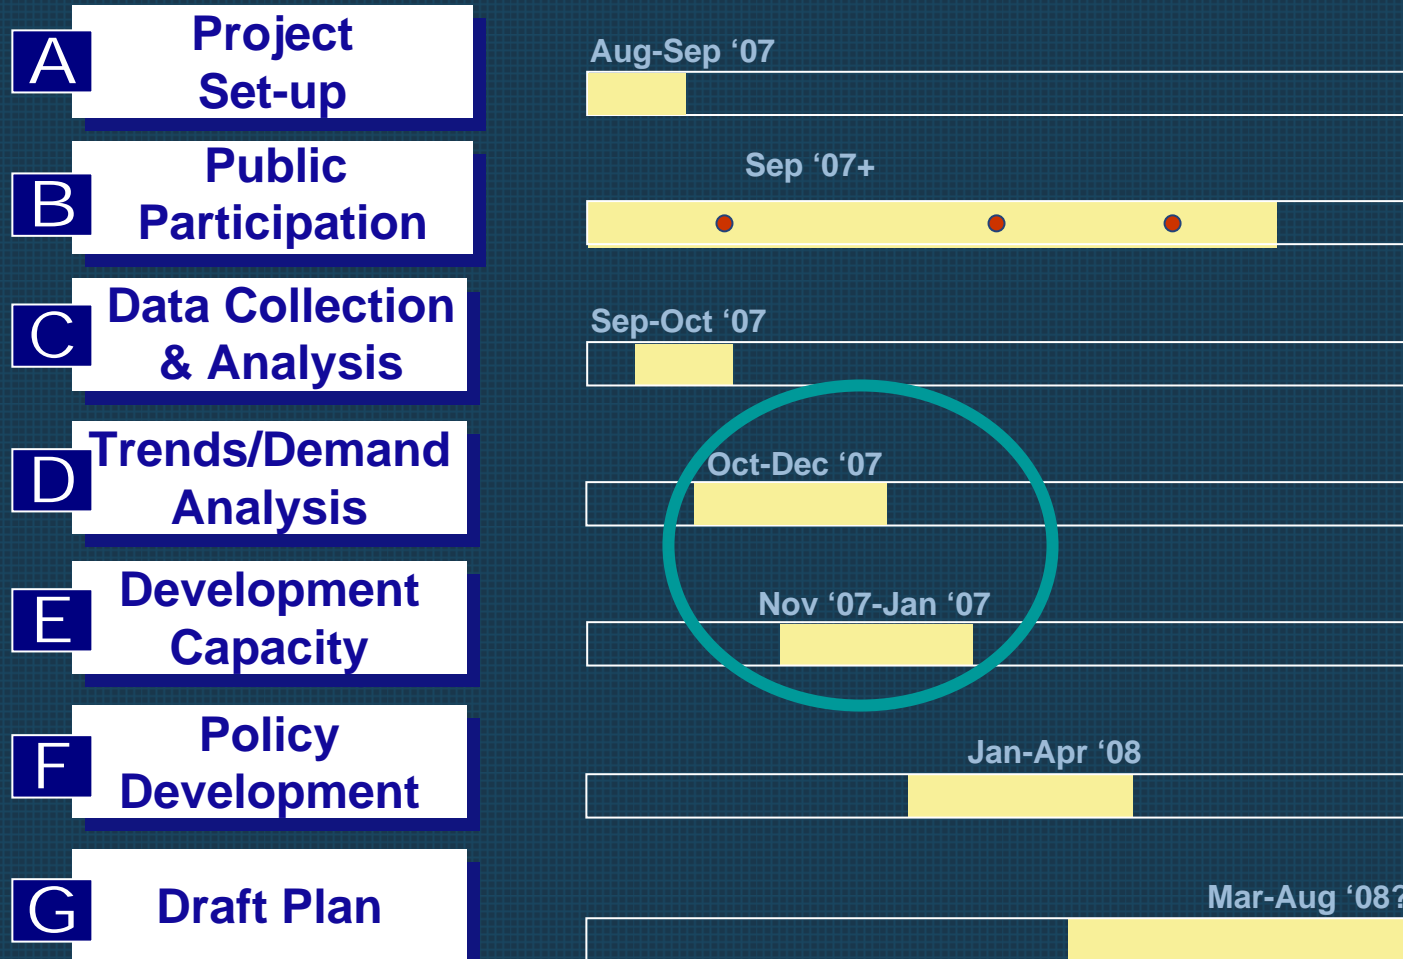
A Project Set-up

Aug-Sep ‘07

B Public Participation

Sep ‘07+

C Data Collection & Analysis

Sep-Oct ‘07

D Trends/Demand Analysis

Oct-Dec ‘07

E Development Capacity

Nov ‘07-Jan ‘07

F Policy Development

Jan-Apr ‘08

G Draft Plan

Mar-Aug ‘08?